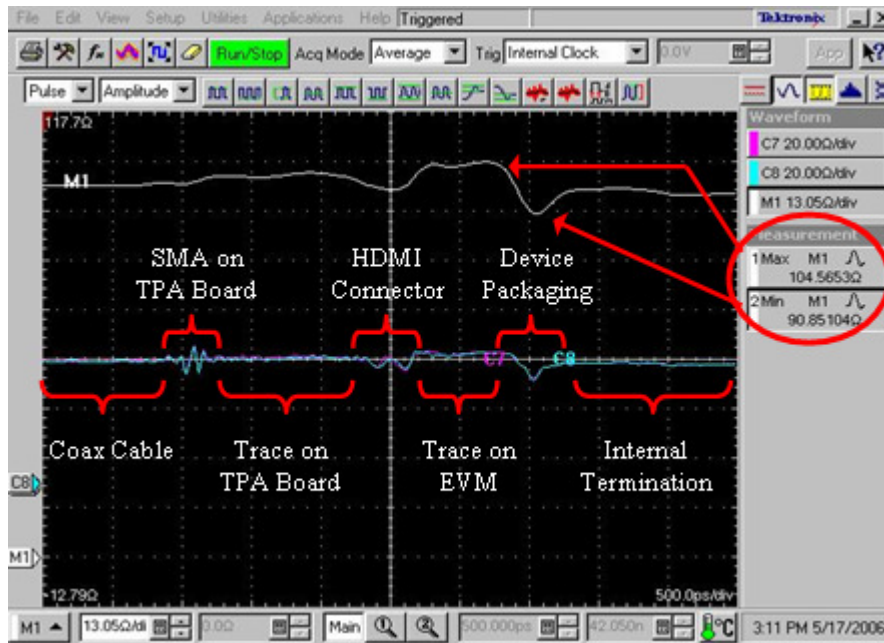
File Edit View Setup Utilities Applications Help Triggered

Tektronix

Run/Stop Acq Mode Average Trig Internal Clock 0.0V App

Pulse Amplitude

Waveform

C7 20.00Ω/div

C8 20.00Ω/div

M1 13.05Ω/div

Measurement

1 Max M1 104.5653Ω

2 Min M1 90.85104Ω

117.7Ω

M1

SMA on TPA Board

HDMI Connector

Device Packaging

C7 C8

Coax Cable

Trace on TPA Board

Trace on EVM

Internal Termination

C8

M1

-12.79Ω

500.0ps/div

M1 13.05Ω/di 0.0Ω Main 500.000ps 42.050n °C 3:11 PM 5/17/2006